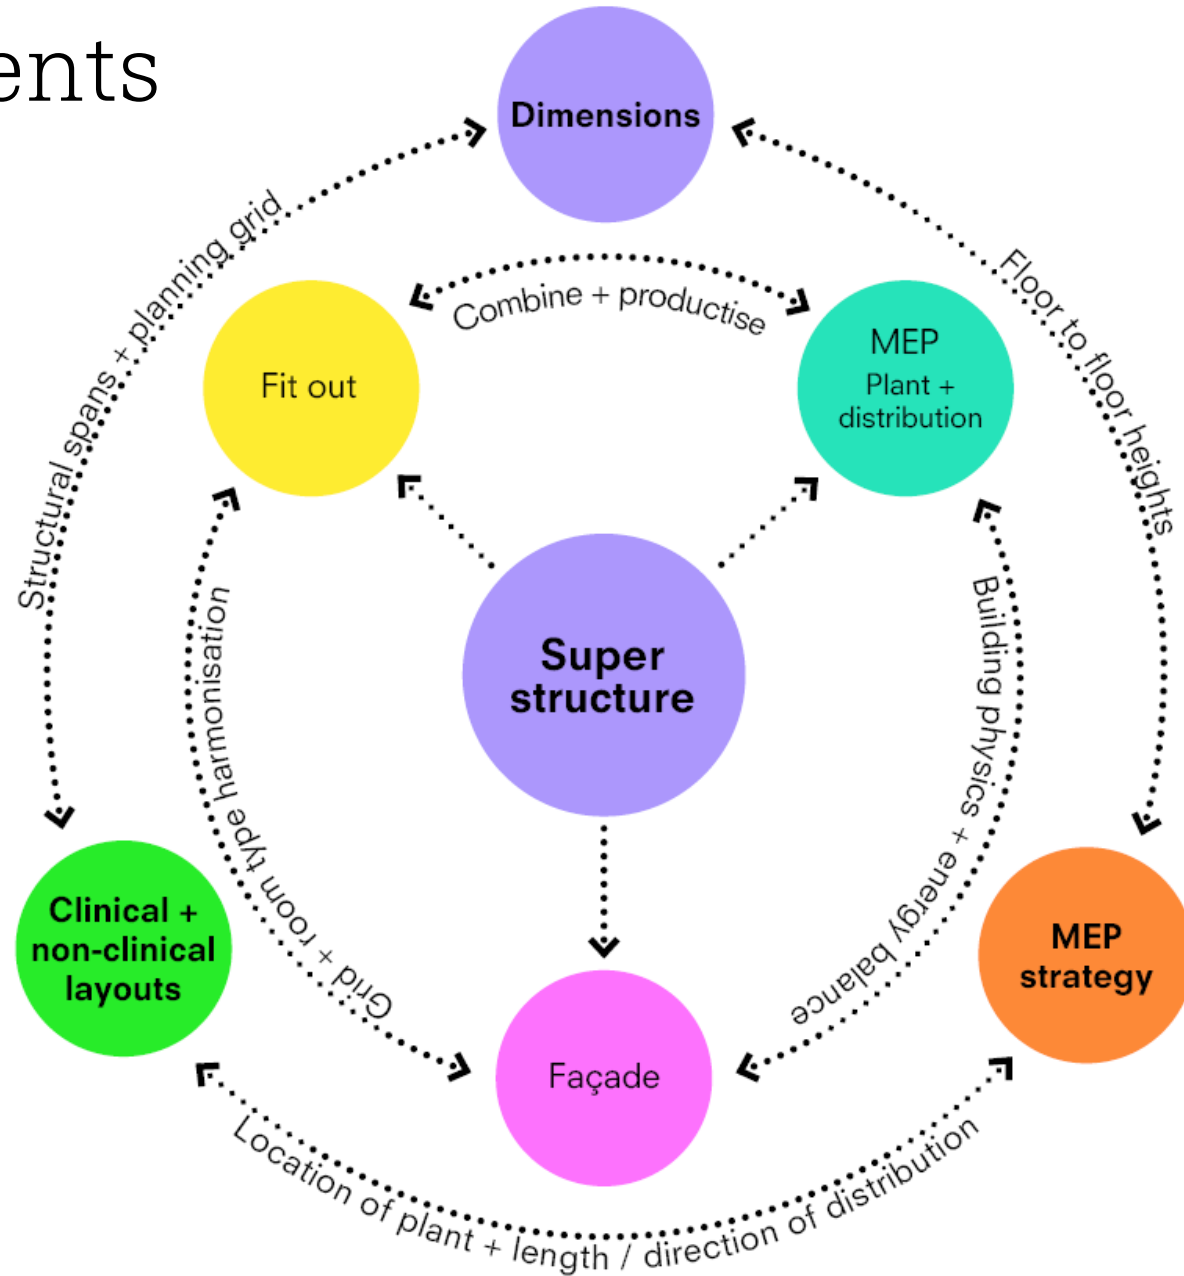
ents

Dimensions

Structural spans + planning grid

Floor to floor heights

Combine + productise

Fit out

MEP
Plant + distribution

Super structure

Grid + room type harmonisation

Building physics + energy balance

Clinical + non-clinical layouts

Façade

MEP strategy

Location of plant + length / direction of distribution